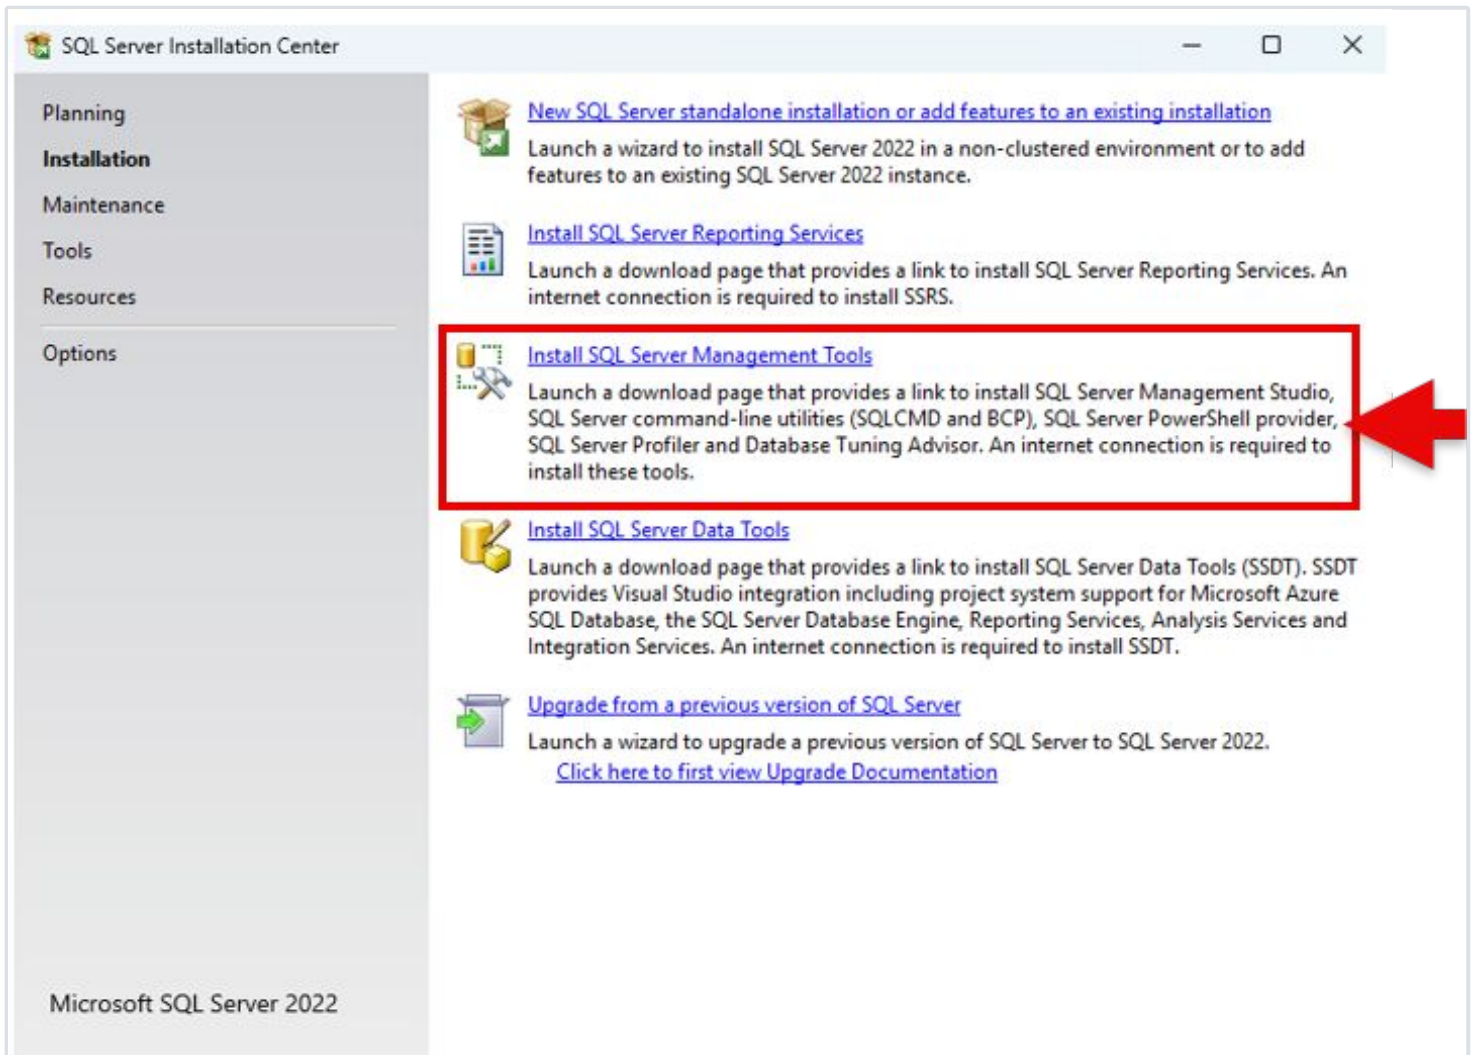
SQL Server Installation Center

Planning
Installation
Maintenance
Tools
Resources
Options

Microsoft SQL Server 2022

New SQL Server standalone installation or add features to an existing installation
Launch a wizard to install SQL Server 2022 in a non-clustered environment or to add features to an existing SQL Server 2022 instance.

Install SQL Server Reporting Services
Launch a download page that provides a link to install SQL Server Reporting Services. An internet connection is required to install SSRS.

Install SQL Server Management Tools
Launch a download page that provides a link to install SQL Server Management Studio, SQL Server command-line utilities (SQLCMD and BCP), SQL Server PowerShell provider, SQL Server Profiler and Database Tuning Advisor. An internet connection is required to install these tools.

Install SQL Server Data Tools
Launch a download page that provides a link to install SQL Server Data Tools (SSDT). SSDT provides Visual Studio integration including project system support for Microsoft Azure SQL Database, the SQL Server Database Engine, Reporting Services, Analysis Services and Integration Services. An internet connection is required to install SSDT.

Upgrade from a previous version of SQL Server
Launch a wizard to upgrade a previous version of SQL Server to SQL Server 2022.
Click here to first view Upgrade Documentation